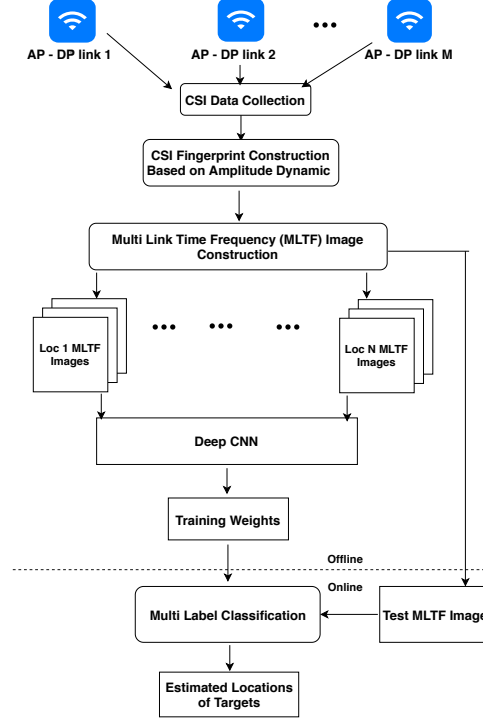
AP - DP link 1

AP - DP link 2

•••

AP - DP link M

CSI Data Collection

CSI Fingerprint Construction Based on Amplitude Dynamic

Multi Link Time Frequency (MLTF) Image Construction

Loc 1 MLTF Images

••• ••• •••

Loc N MLTF Images

Deep CNN

Training Weights

Offline

Online

Multi Label Classification

Test MLTF Image

Estimated Locations of Targets